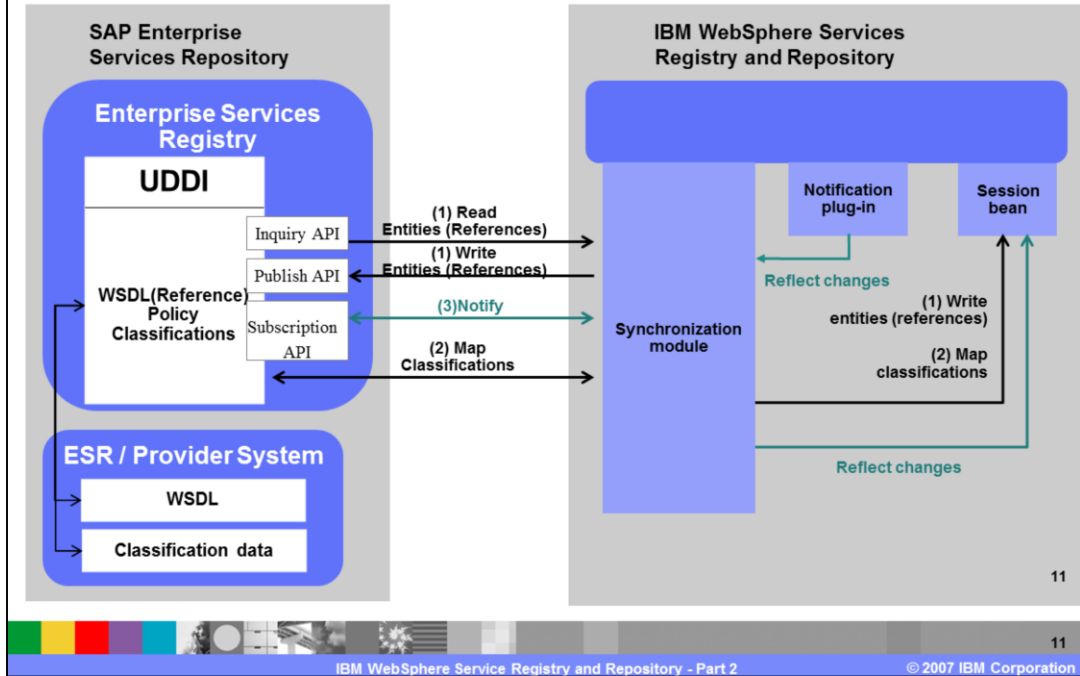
SAP Enterprise Services Repository

Enterprise Services Registry

UDDI

WSDL(Reference) Policy Classifications

Inquiry API

Publish API

Subscription API

ESR / Provider System

WSDL

Classification data

(1) Read Entities (References)

(1) Write Entities (References)

(3)Notify

(2) Map Classifications

IBM WebSphere Services Registry and Repository

Notification plug-in

Session bean

Reflect changes

Synchronization module

(1) Write entities (references)

(2) Map classifications

Reflect changes

11

11

IBM WebSphere Service Registry and Repository - Part 2

© 2007 IBM Corporation